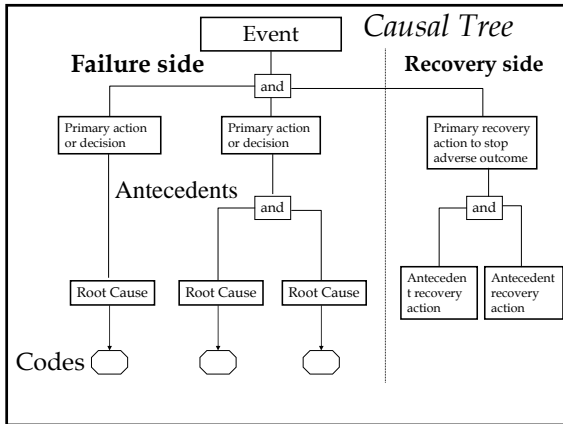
Causal Tree

Event

Failure side

Recovery side

and

Primary action or decision

Primary action or decision

Primary recovery action to stop adverse outcome

Antecedents

and

and

Root Cause

Root Cause

Root Cause

Antecedent recovery action

Antecedent recovery action

Codes